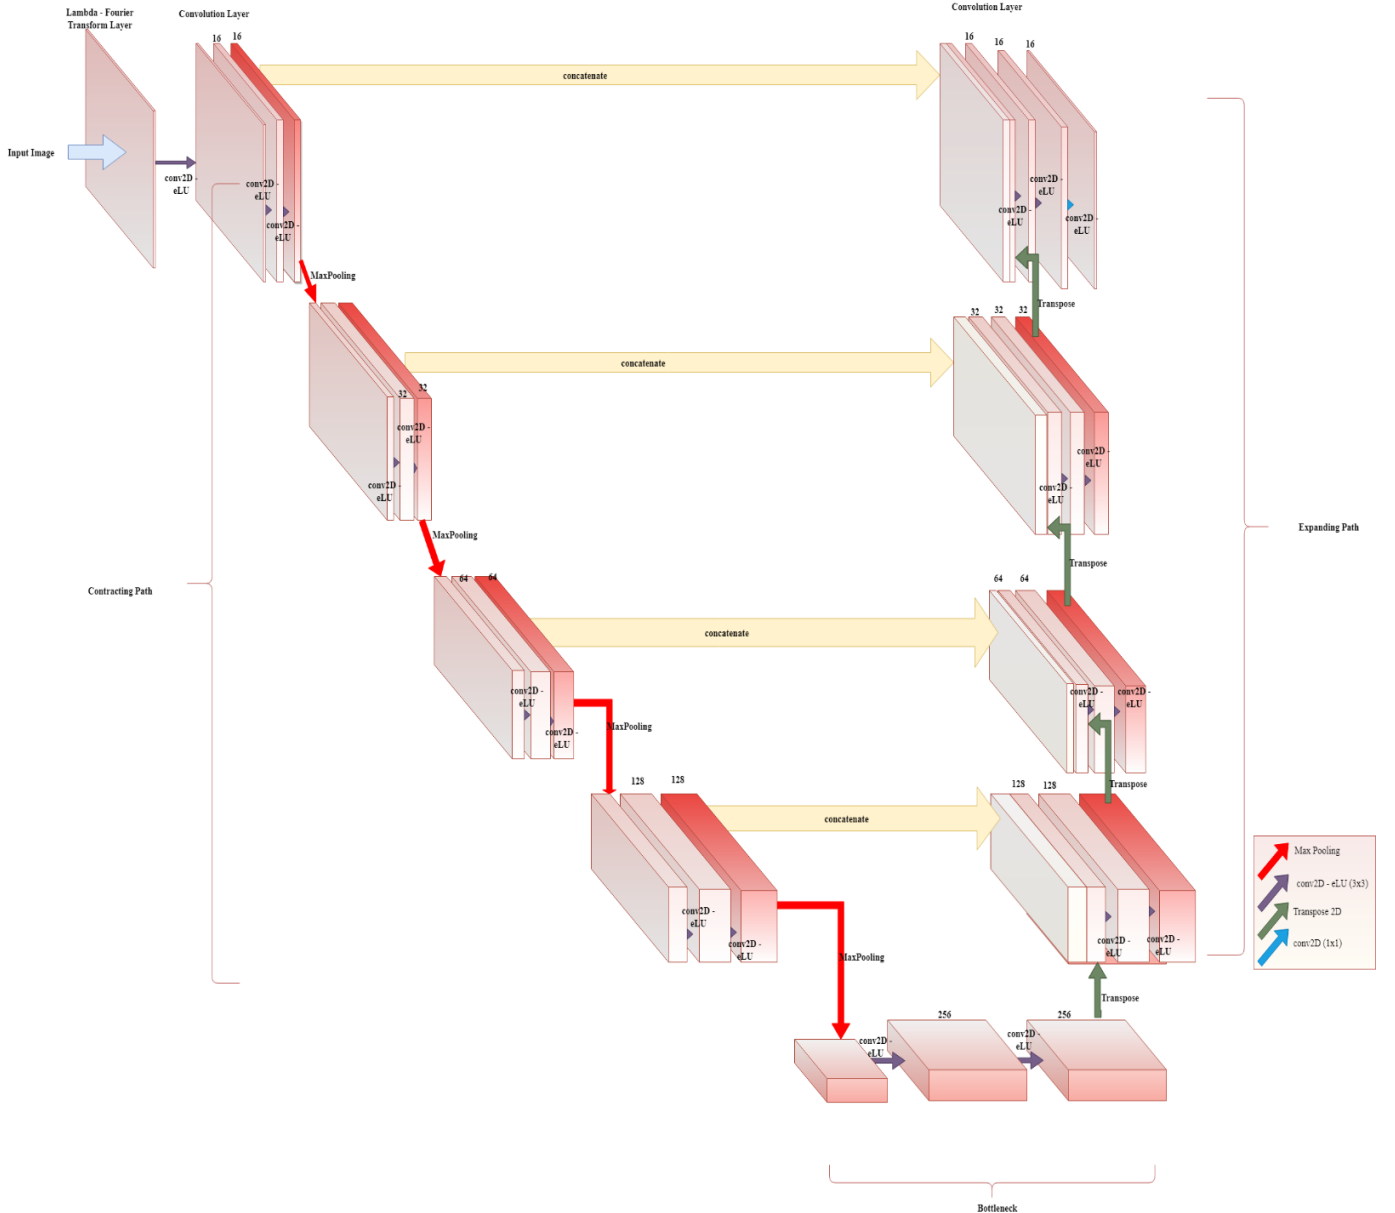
Lambda - Fourier Transform Layer

Convolution Layer

Convolution Layer

16 16

16 16 16

concatenate

Input Image

conv2D - eLU

conv2D - eLU

conv2D - eLU

conv2D - eLU

conv2D - eLU

conv2D - eLU

MaxPooling

Transpose

32 32 32

concatenate

32 32

conv2D - eLU

conv2D - eLU

conv2D - eLU

conv2D - eLU

Expanding Path

MaxPooling

Transpose

Contracting Path

64 64

64 64

concatenate

conv2D - eLU

conv2D - eLU

conv2D - eLU

conv2D - eLU

MaxPooling

Transpose

128 128

128 128

concatenate

conv2D - eLU

conv2D - eLU

conv2D - eLU

conv2D - eLU

Max Pooling

conv2D - eLU (3x3)

Transpose 2D

conv2D (1x1)

MaxPooling

Transpose

256

256

conv2D - eLU

conv2D - eLU

Bottleneck